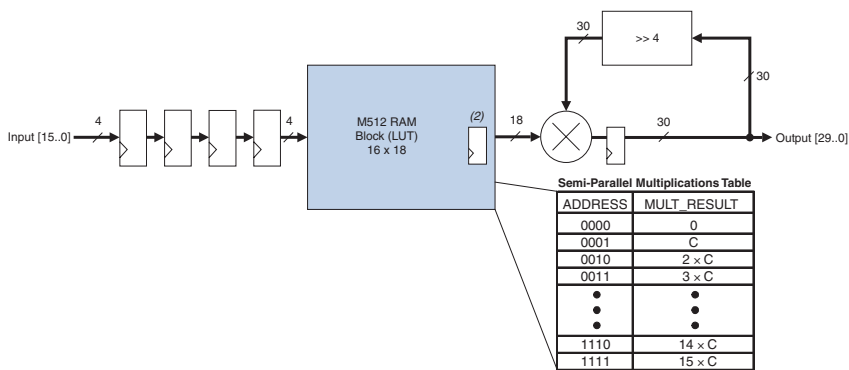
Input [15..0]

4

4

M512 RAM Block (LUT) 16 x 18

(2)

18

30

>> 4

30

30

Output [29..0]

Semi-Parallel Multiplications Table

| ADDRESS | MULT_RESULT |
|---|---|
| 0000 | 0 |
| 0001 | C |
| 0010 | $2 \times C$ |
| 0011 | $3 \times C$ |
| • | • |
| • | • |
| • | • |
| 1110 | $14 \times C$ |
| 1111 | $15 \times C$ |